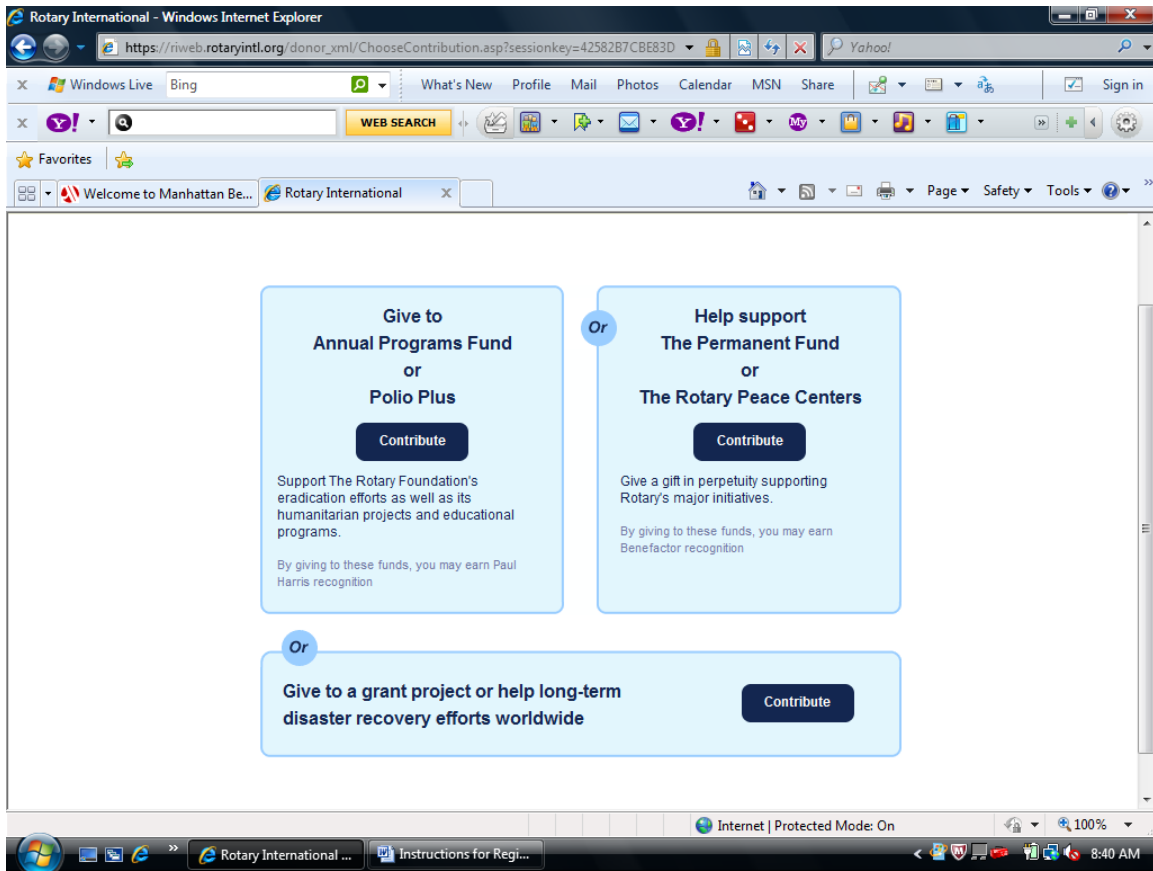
Rotary International - Windows Internet Explorer

https://riweb.rotaryintl.org/donor_xml/ChooseContribution.asp?sessionkey=42582B7CBE83D

Yahoo!

Windows Live Bing What's New Profile Mail Photos Calendar MSN Share Sign in

WEB SEARCH

Favorites

Welcome to Manhattan Be... Rotary International

Page ▾ Safety ▾ Tools ▾

Give to
Annual Programs Fund
or
Polio Plus

Contribute

Support The Rotary Foundation's eradication efforts as well as its humanitarian projects and educational programs.

By giving to these funds, you may earn Paul Harris recognition

Or

Help support
The Permanent Fund
or
The Rotary Peace Centers

Contribute

Give a gift in perpetuity supporting Rotary's major initiatives.

By giving to these funds, you may earn Benefactor recognition

Or

Give to a grant project or help long-term disaster recovery efforts worldwide

Contribute

Internet | Protected Mode: On

100%

Rotary International ... Instructions for Regi...

8:40 AM